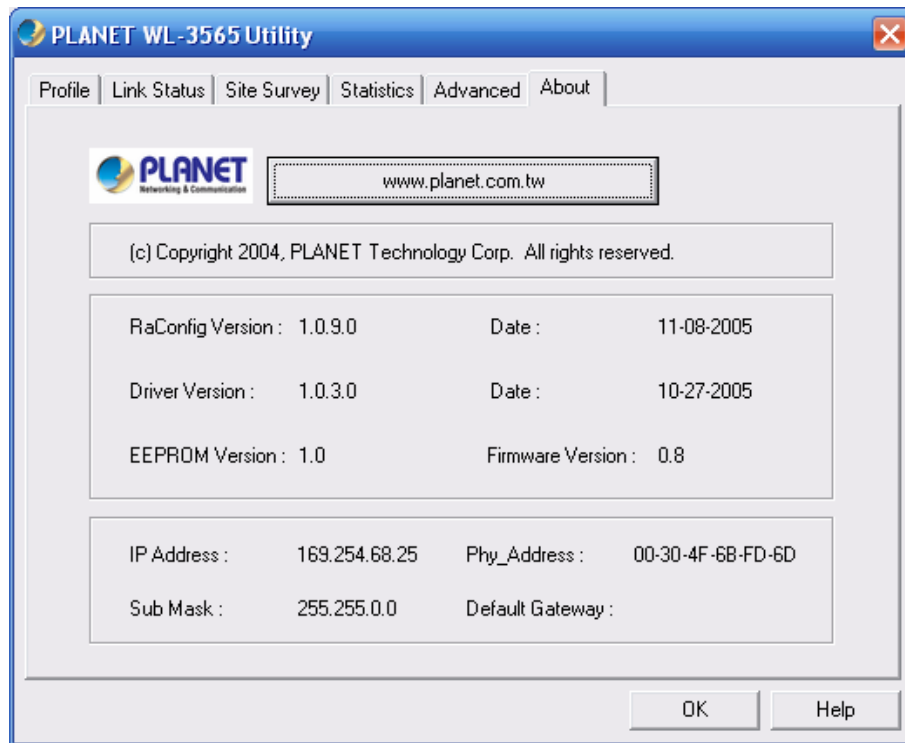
PLANET WL-3565 Utility

Profile | Link Status | Site Survey | Statistics | Advanced | About

PLANET
Networking & Communication

www.planet.com.tw

(c) Copyright 2004, PLANET Technology Corp. All rights reserved.

| | | | |
|---|---|---|---|
| RaConfig Version : | 1.0.9.0 | Date : | 11-08-2005 |
| Driver Version : | 1.0.3.0 | Date : | 10-27-2005 |
| EEPROM Version : | 1.0 | Firmware Version : | 0.8 |

| | | | |
|---|---|---|---|
| IP Address : | 169.254.68.25 | Phy_Address : | 00-30-4F-6B-FD-6D |
| Sub Mask : | 255.255.0.0 | Default Gateway : | |

OK

Help